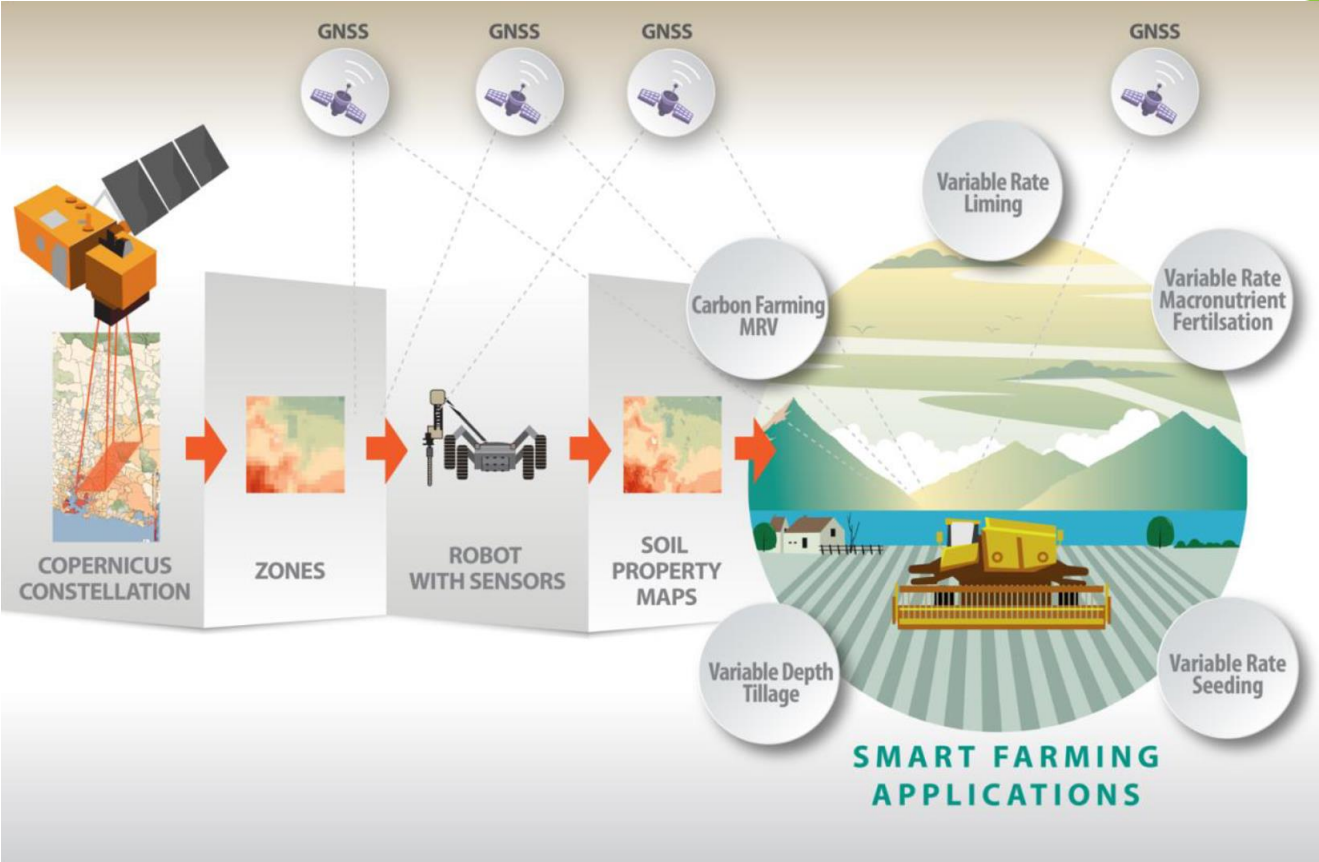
GNSS

GNSS

GNSS

GNSS

Variable Rate Liming

Variable Rate Macronutrient Fertilsation

Carbon Farming MRV

COPERNICUS CONSTELLATION

ZONES

ROBOT WITH SENSORS

SOIL PROPERTY MAPS

Variable Depth Tillage

Variable Rate Seeding

SMART FARMING APPLICATIONS